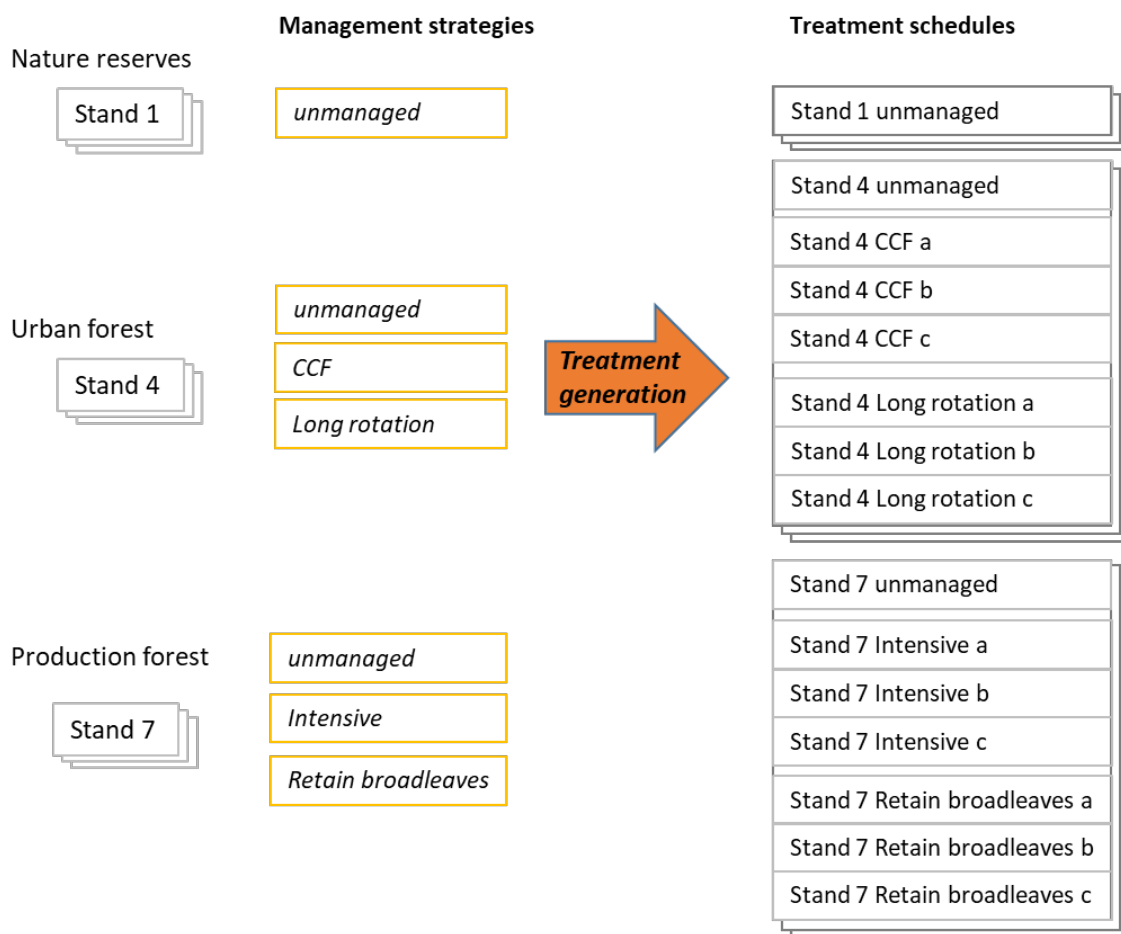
Management strategies

Treatment schedules

Nature reserves

Stand 1

unmanaged

Stand 1 unmanaged

Stand 4 unmanaged

Stand 4 CCF a

Stand 4 CCF b

Stand 4 CCF c

Urban forest

Stand 4

unmanaged

CCF

Long rotation

Treatment generation

Stand 4 Long rotation a

Stand 4 Long rotation b

Stand 4 Long rotation c

Stand 7 unmanaged

Stand 7 Intensive a

Stand 7 Intensive b

Stand 7 Intensive c

Production forest

Stand 7

unmanaged

Intensive

Retain broadleaves

Stand 7 Retain broadleaves a

Stand 7 Retain broadleaves b

Stand 7 Retain broadleaves c